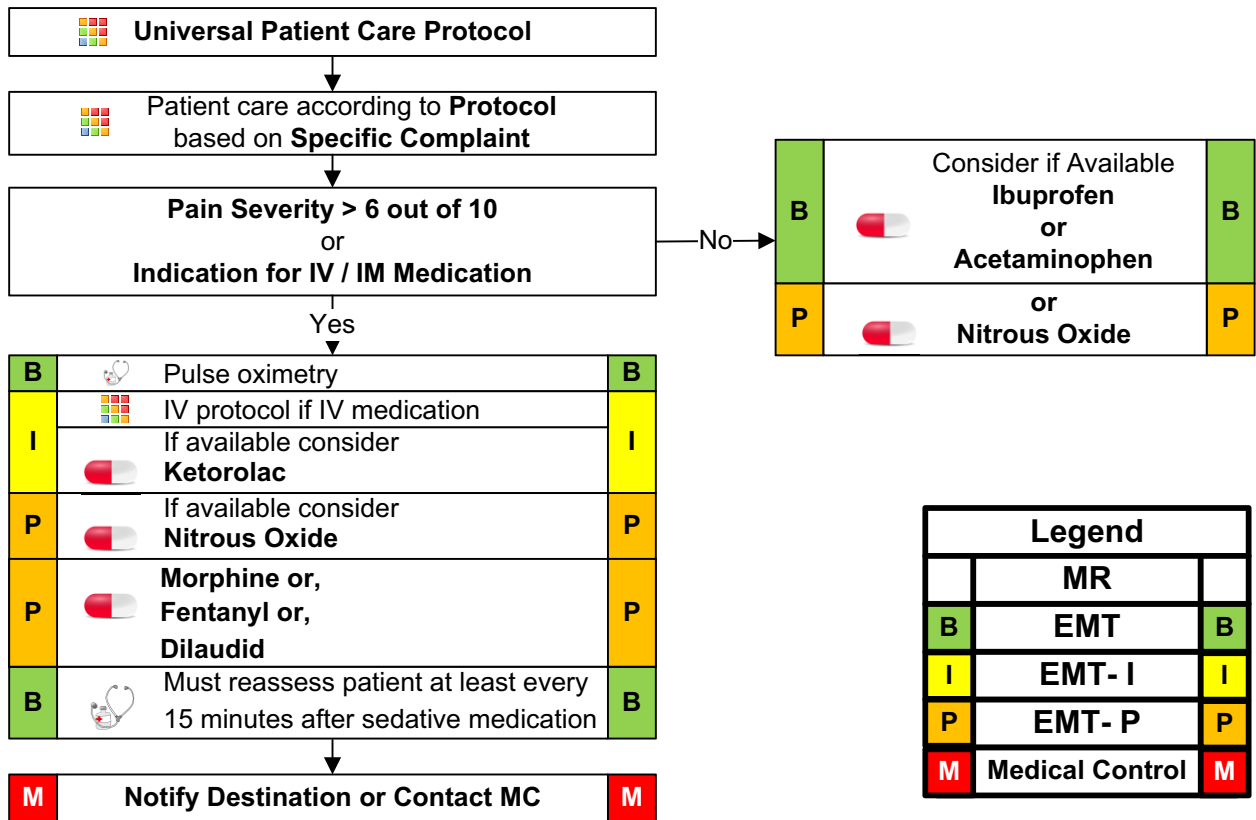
Universal Patient Care Protocol

Patient care according to **Protocol** based on **Specific Complaint**

**Pain Severity > 6 out of 10**
or
**Indication for IV / IM Medication**

No

| B | Consider if Available **Ibuprofen or Acetaminophen** | B |
|---|---|---|
| P | **or Nitrous Oxide** | P |

Yes

| B | Pulse oximetry | B |
|---|---|---|
| I | IV protocol if IV medication | I |
| I | If available consider **Ketorolac** | I |
| P | If available consider **Nitrous Oxide** | P |
| P | **Morphine or, Fentanyl or, Dilaudid** | P |
| B | Must reassess patient at least every 15 minutes after sedative medication | B |

| M | Notify Destination or Contact MC | M |
|---|---|---|

| Legend | | |
|---|---|---|
| | MR | |
| B | EMT | B |
| I | EMT- I | I |
| P | EMT- P | P |
| M | Medical Control | M |